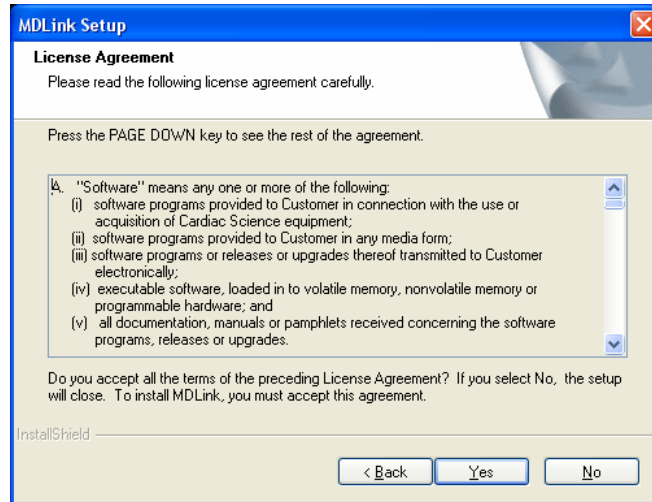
MDLink Setup

License Agreement

Please read the following license agreement carefully.

Press the PAGE DOWN key to see the rest of the agreement.

A. "Software" means any one or more of the following:
(i) software programs provided to Customer in connection with the use or acquisition of Cardiac Science equipment;
(ii) software programs provided to Customer in any media form;
(iii) software programs or releases or upgrades thereof transmitted to Customer electronically;
(iv) executable software, loaded in to volatile memory, nonvolatile memory or programmable hardware; and
(v) all documentation, manuals or pamphlets received concerning the software programs, releases or upgrades.

Do you accept all the terms of the preceding License Agreement? If you select No, the setup will close. To install MDLink, you must accept this agreement.

InstallShield

< Back Yes No